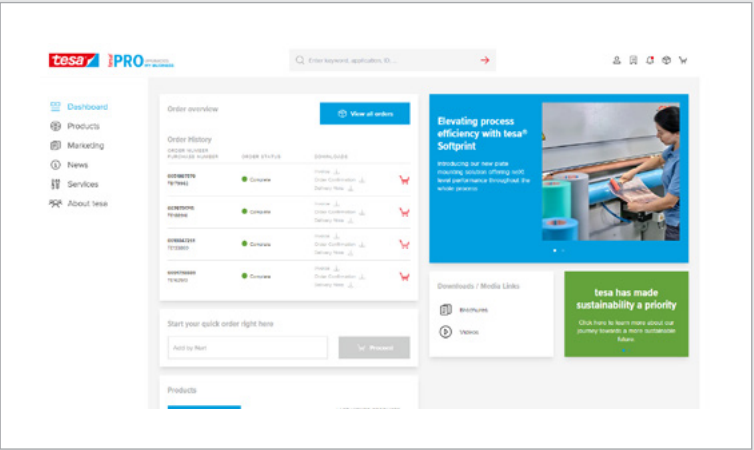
tesa PRO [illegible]

Enter keyword, application, ID...

Dashboard
Products
Marketing
News
Services
About tesa

Order overview

View all orders

Order History

ORDER NUMBER PURCHASE NUMBER | ORDER STATUS | DOWNLOADS
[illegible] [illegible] | Complete | Invoice Order Confirmation Delivery Note
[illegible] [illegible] | Complete | Invoice Order Confirmation Delivery Note
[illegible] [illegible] | Complete | Invoice Order Confirmation Delivery Note
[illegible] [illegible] | Complete | Invoice Order Confirmation Delivery Note

Elevating process efficiency with tesa® Softprint

Introducing our new plate mounting solution offering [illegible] level performance throughout the whole process

Start your quick order right here

Add by Nart

Proceed

Downloads / Media Links

Brochures

Videos

tesa has made sustainability a priority

Click here to learn more about our journey towards a more sustainable future.

Products